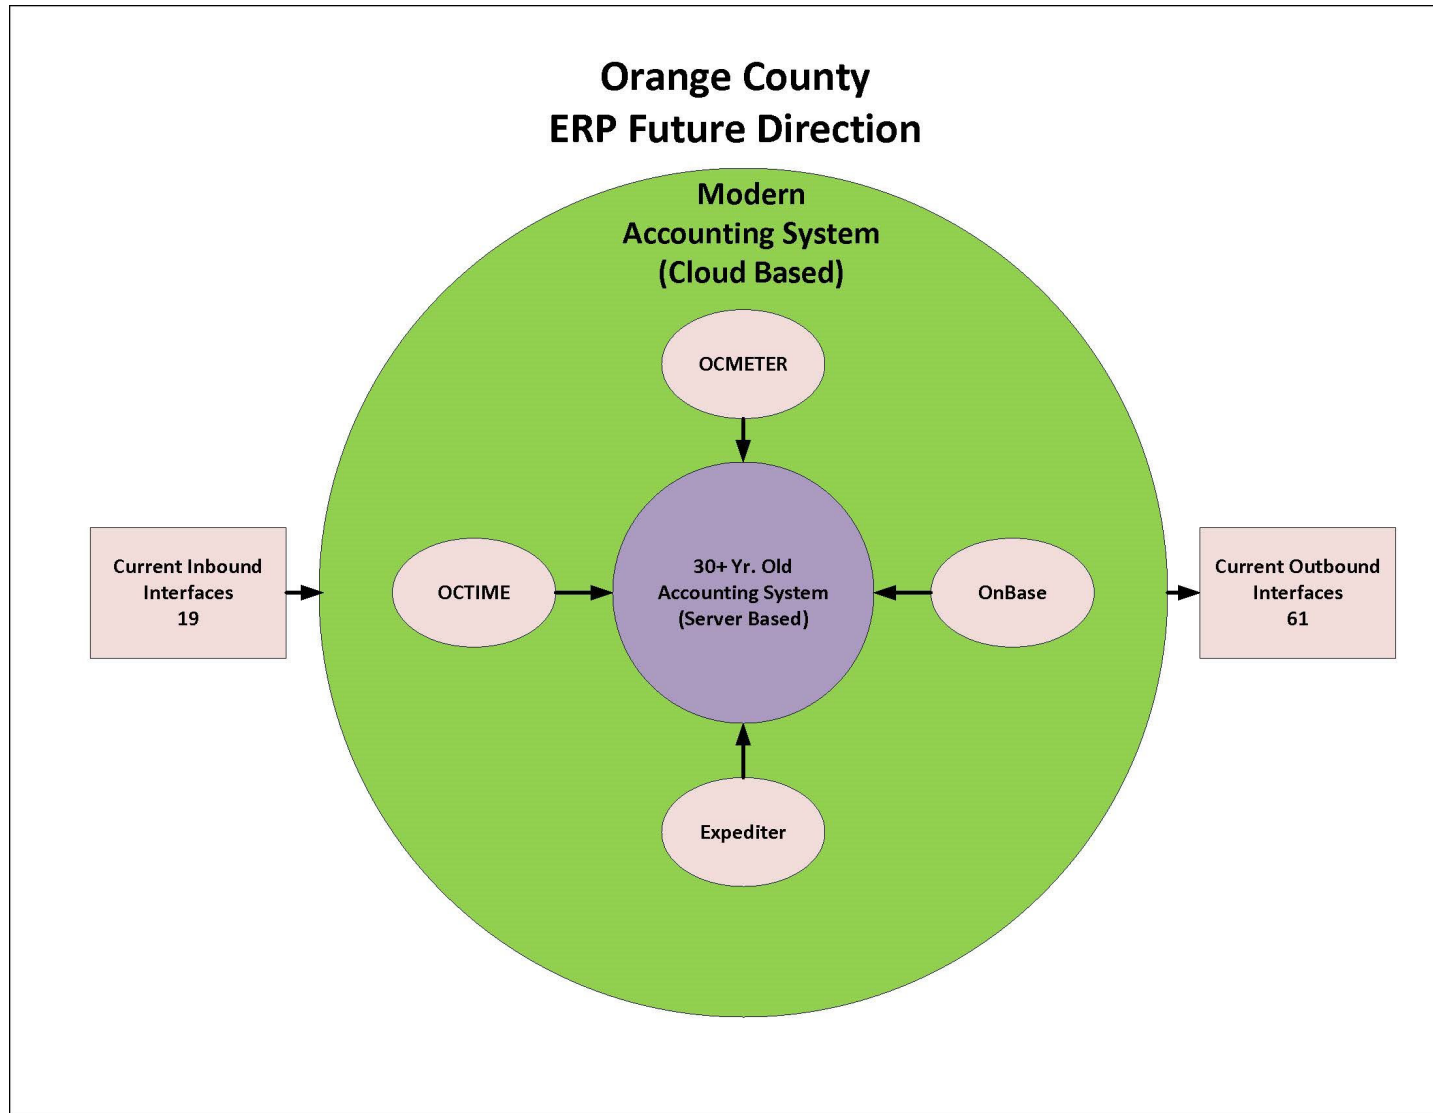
Orange County
ERP Future Direction

Modern
Accounting System
(Cloud Based)

OCMETER

Current Inbound Interfaces 19

OCTIME

30+ Yr. Old Accounting System (Server Based)

OnBase

Current Outbound Interfaces 61

Expediter